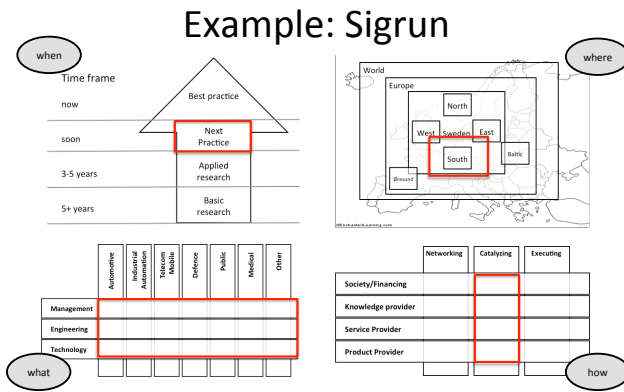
Example: Sigrun

when

Time frame

now

Best practice

soon

Next Practice

3-5 years

Applied research

5+ years

Basic research

where

World

Europe

North

West

Sweden

East

South

Baltic

Øresund

©EnchantedLearning.com

| | Automotive | Industrial Automation | Telecom Mobile | Defence | Public | Medical | Other |
|---|---|---|---|---|---|---|---|
| Management | | | | | | | |
| Engineering | | | | | | | |
| Technology | | | | | | | |

what

| | Networking | Catalyzing | Executing |
|---|---|---|---|
| Society/Financing | | | |
| Knowledge provider | | | |
| Service Provider | | | |
| Product Provider | | | |

how